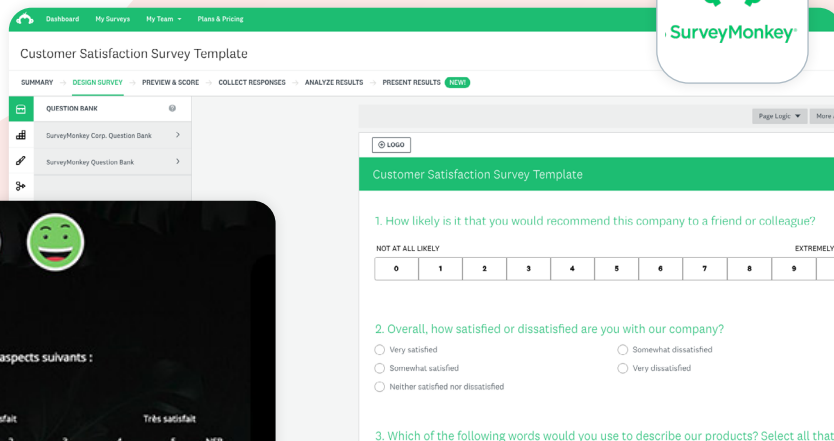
Dashboard My Surveys My Team ▾ Plans & Pricing

SurveyMonkey

Customer Satisfaction Survey Template

SUMMARY → DESIGN SURVEY → PREVIEW & SCORE → COLLECT RESPONSES → ANALYZE RESULTS → PRESENT RESULTS NEW!

QUESTION BANK

SurveyMonkey Corp. Question Bank

SurveyMonkey Question Bank

Page Logic ▾ More A

+ LOGO

Customer Satisfaction Survey Template

1. How likely is it that you would recommend this company to a friend or colleague?

NOT AT ALL LIKELY

EXTREMELY

| 0 | 1 | 2 | 3 | 4 | 5 | 6 | 7 | 8 | 9 |
|---|---|---|---|---|---|---|---|---|---|

2. Overall, how satisfied or dissatisfied are you with our company?

Very satisfied

Somewhat satisfied

Neither satisfied nor dissatisfied

Somewhat dissatisfied

Very dissatisfied

aspects suivants :

atisfait

Très satisfait

3. Which of the following words would you use to describe our products? Select all that